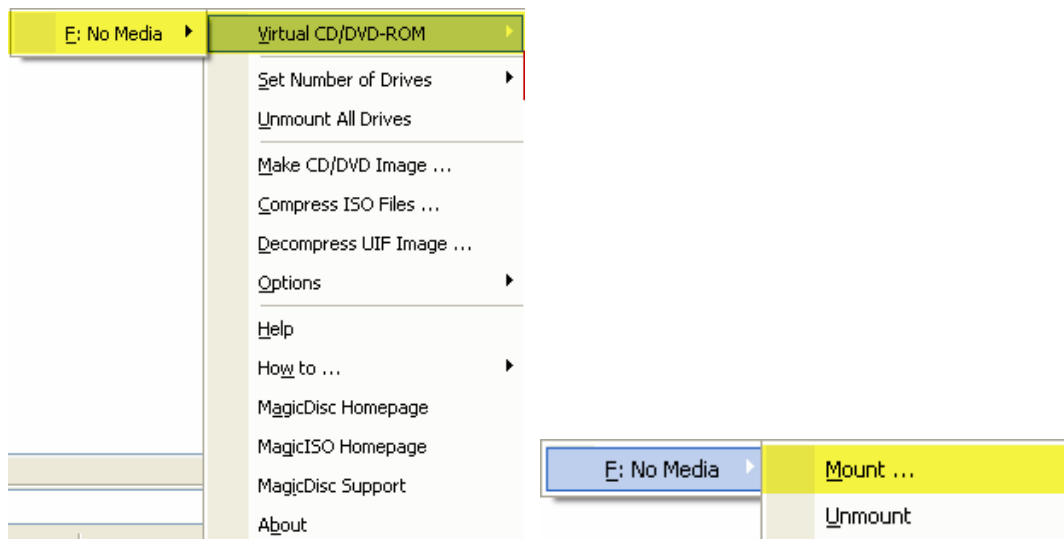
F: No Media

Virtual CD/DVD-ROM

Set Number of Drives

Unmount All Drives

Make CD/DVD Image ...

Compress ISO Files ...

Decompress UIF Image ...

Options

Help

How to ...

MagicDisc Homepage

MagicISO Homepage

MagicDisc Support

About

F: No Media

Mount ...

Unmount